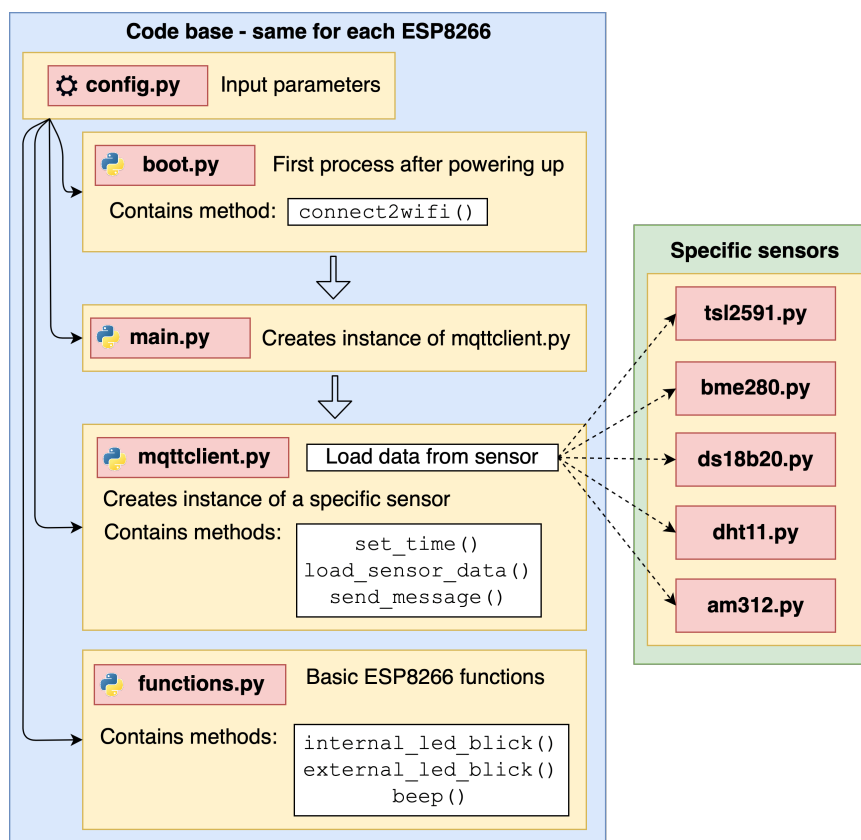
Code base - same for each ESP8266

config.py Input parameters

boot.py First process after powering up

Contains method: connect2wifi()

main.py Creates instance of mqttclient.py

mqttclient.py Load data from sensor

Creates instance of a specific sensor

Contains methods: set_time() load_sensor_data() send_message()

functions.py Basic ESP8266 functions

Contains methods: internal_led_blick() external_led_blick() beep()

Specific sensors

tsl2591.py

bme280.py

ds18b20.py

dht11.py

am312.py